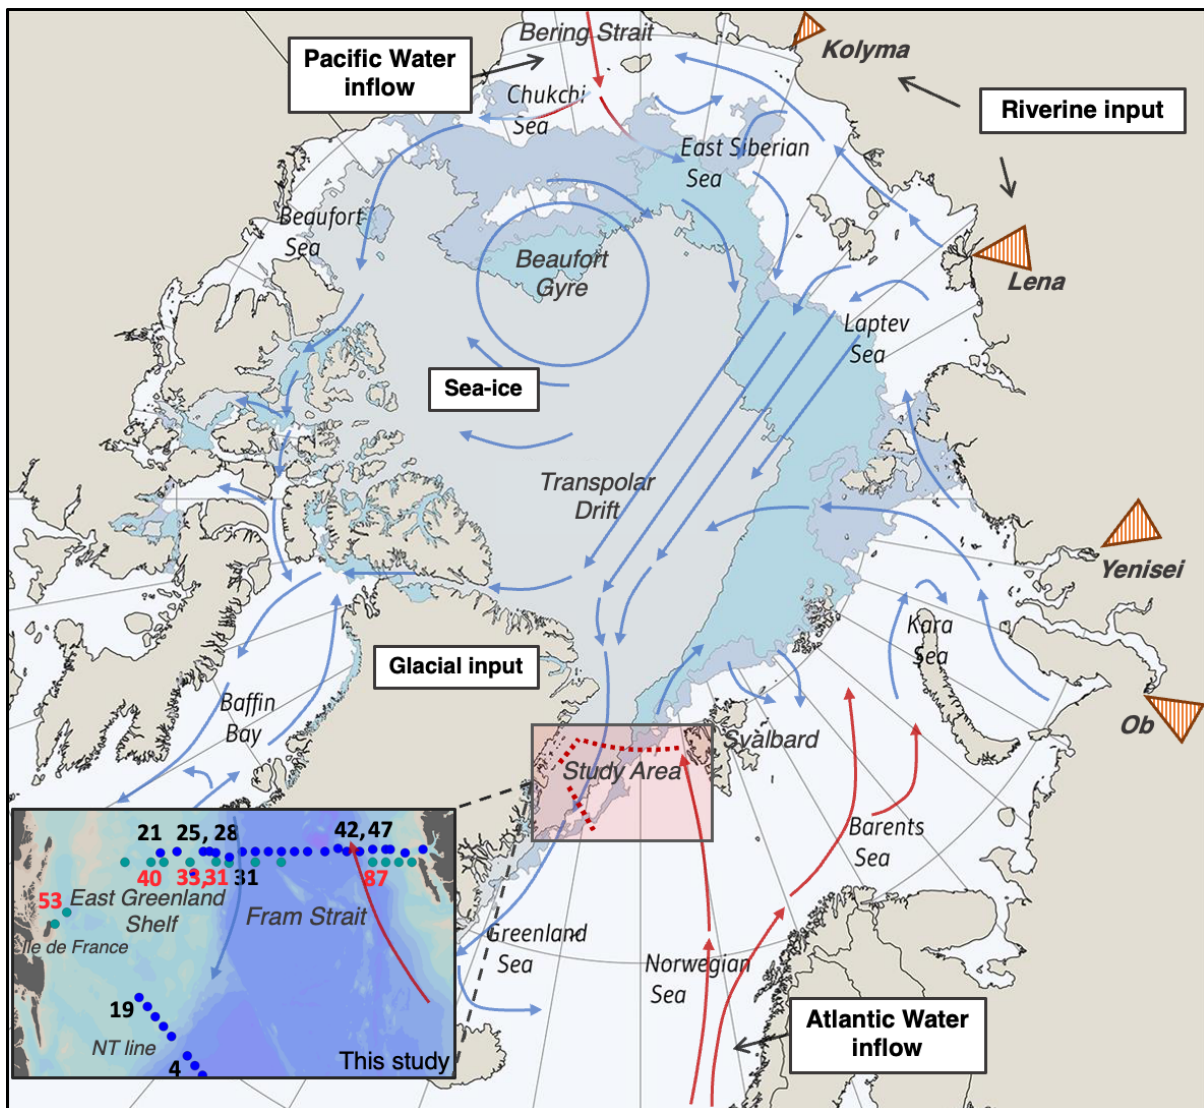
Bering Strait
Pacific Water inflow
Kolyma
Riverine input
Chukchi Sea
East Siberian Sea
Beaufort Sea
Beaufort Gyre
Lena
Laptev Sea
Sea-ice
Transpolar Drift
Yenisei
Kara Sea
Glacial input
Baffin Bay
Svalbard
Ob
Study Area
Barents Sea
21 25, 28 42, 47
40 33,31 31 87
53 East Greenland Shelf
Fram Strait
Ile de France
19
NT line
4
This study
Greenland Sea
Norwegian Sea
Atlantic Water inflow